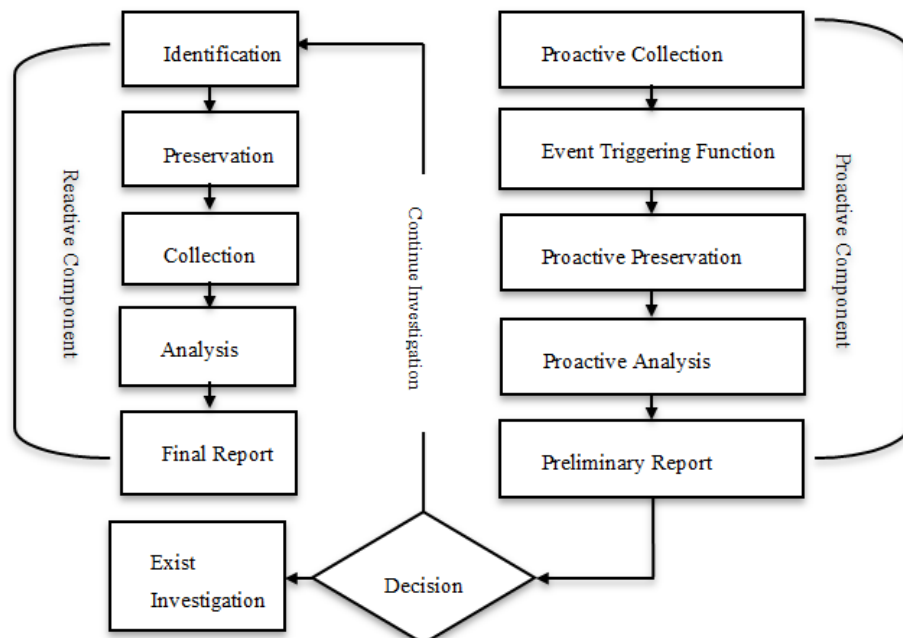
Identification

Preservation

Collection

Analysis

Final Report

Reactive Component

Continue Investigation

Proactive Collection

Event Triggering Function

Proactive Preservation

Proactive Analysis

Preliminary Report

Proactive Component

Exist Investigation

Decision